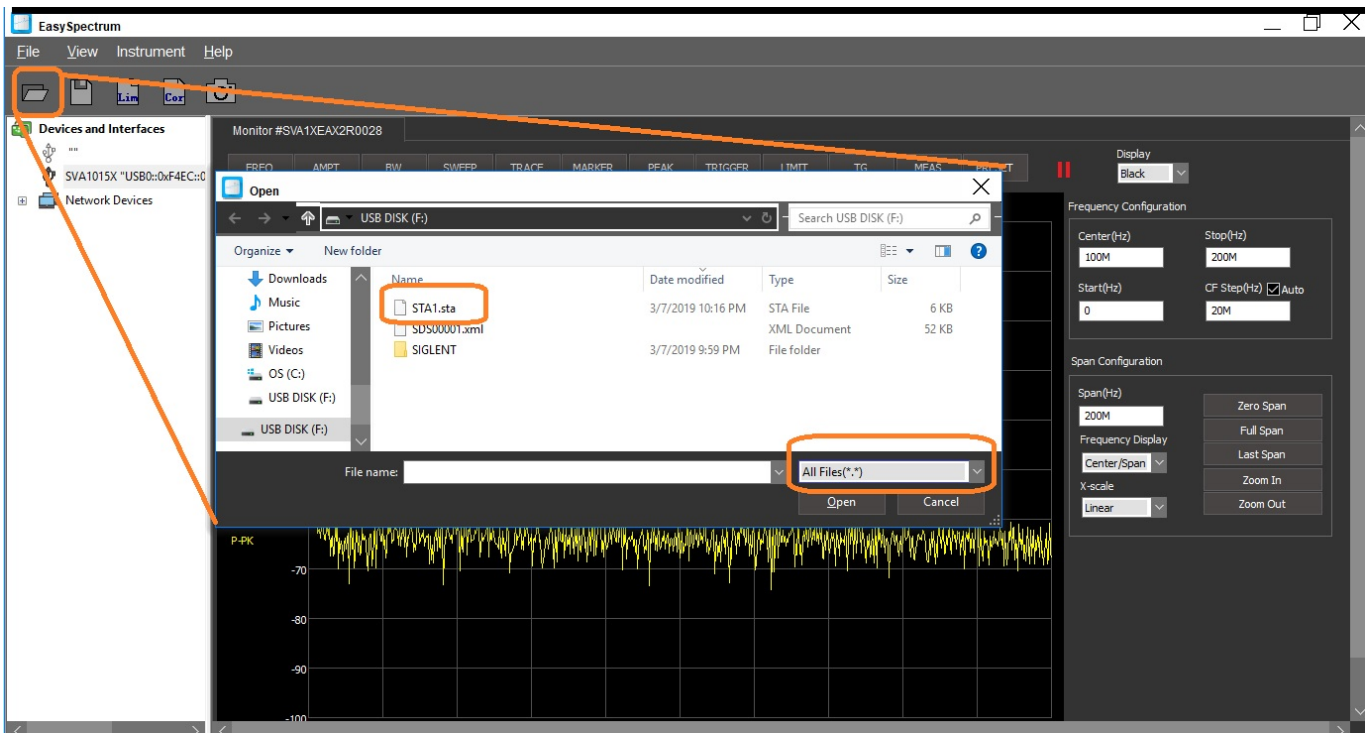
EasySpectrum

File View Instrument Help

Lim Cor

Devices and Interfaces
""
SVA1015X "USB0::0xF4EC::0
Network Devices

Monitor #SVA1XEAX2R0028

FREQ AMPT BW SWEEP TRACE MARKER PEAK TRIGGER LIMIT TG MEAS RESET

Display
Black

Frequency Configuration
Center(Hz) 100M
Stop(Hz) 200M
Start(Hz) 0
CF Step(Hz) Auto 20M

Span Configuration
Span(Hz) 200M
Zero Span
Full Span
Frequency Display
Last Span
Center/Span
Zoom In
X-scale
Zoom Out
Linear

Open
USB DISK (F:)
Search USB DISK (F:)
Organize ▾ New folder
Downloads
Music
Pictures
Videos
OS (C:)
USB DISK (F:)
USB DISK (F:)

| Name | Date modified | Type | Size |
|---|---|---|---|
| STA1.sta | 3/7/2019 10:16 PM | STA File | 6 KB |
| SDS00001.xml | | XML Document | 52 KB |
| SIGLENT | 3/7/2019 9:59 PM | File folder | |

File name:
All Files(*.*)
Open Cancel

P-PK
-70
-80
-90
-100